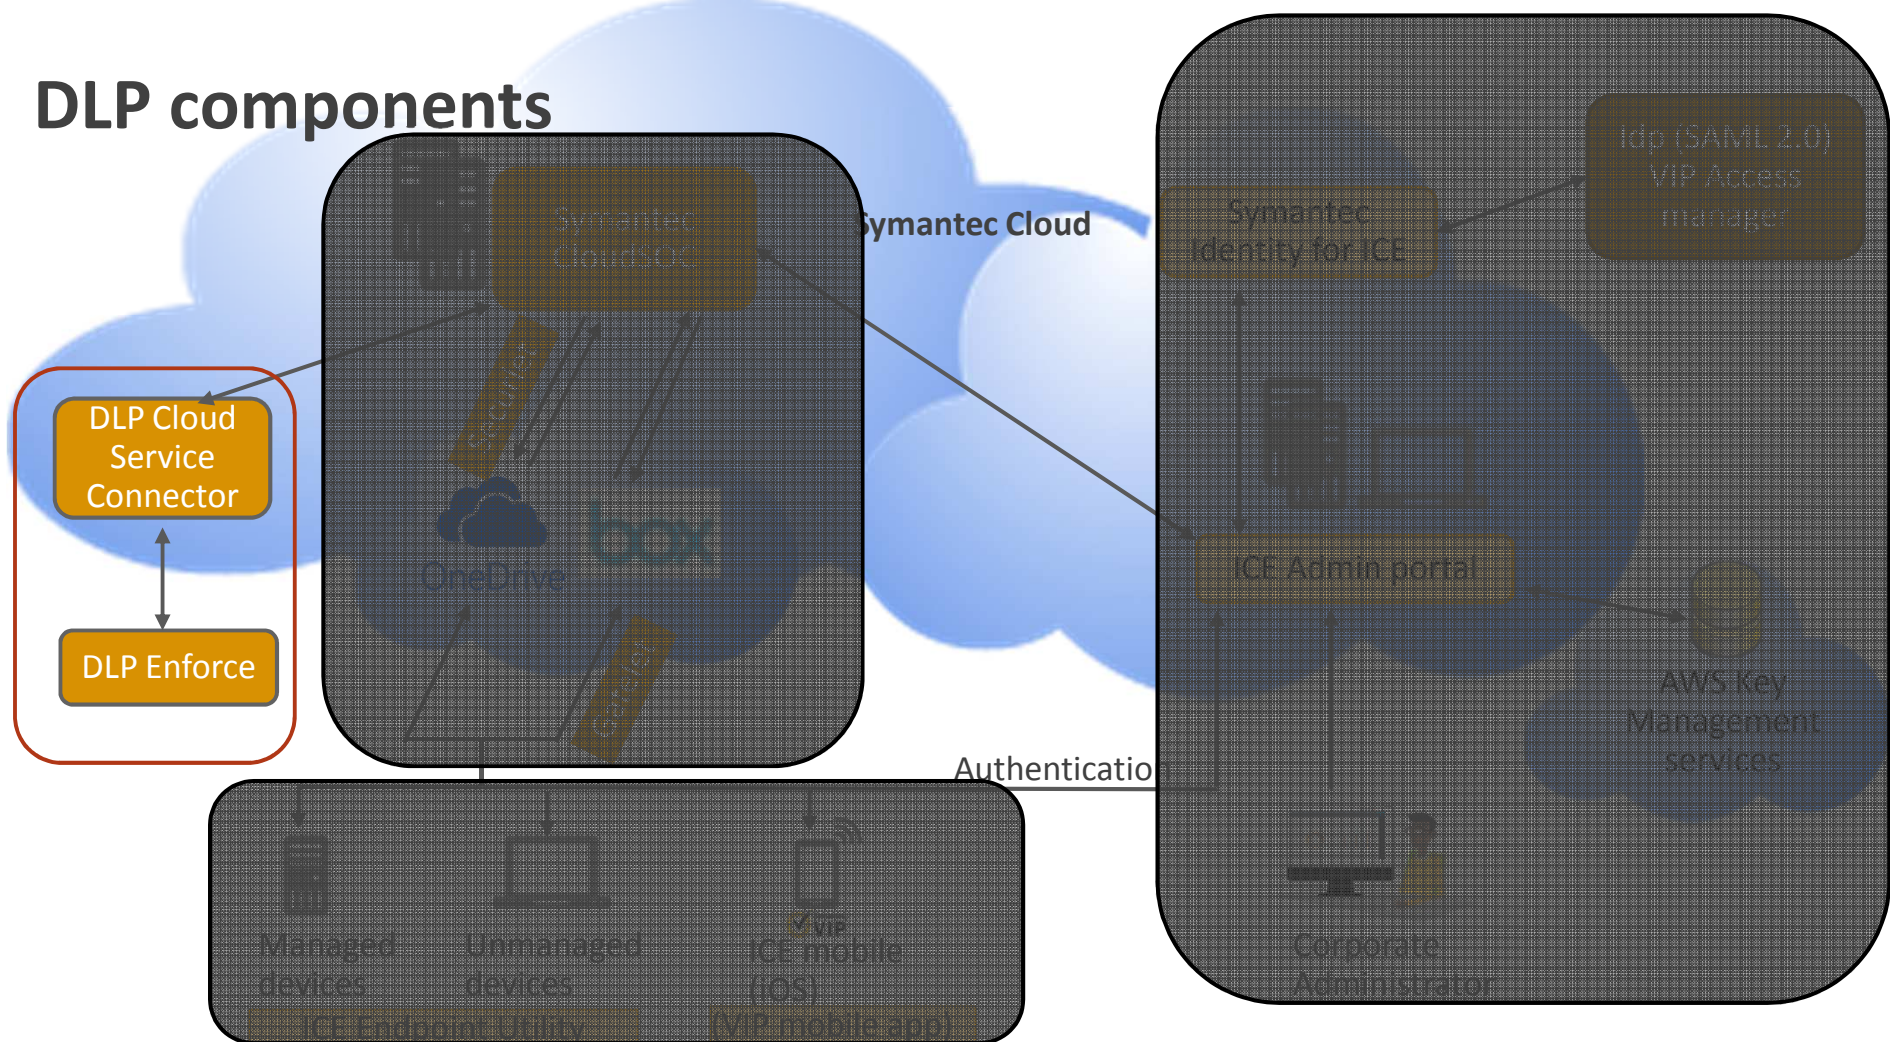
DLP components

Symantec CloudSOC

Symantec Cloud

Symantec Identity for ICE

Idp (SAML 2.0) VIP Access manager

DLP Cloud Service Connector

DLP Enforce

Securlet

OneDrive

box

Gatelet

ICE Admin portal

AWS Key Management services

Authenticatio

Managed devices

Unmanaged devices

VIP

ICE mobile (iOS)

ICE Endpoint Utility

(VIP mobile app)

Corporate Administrator